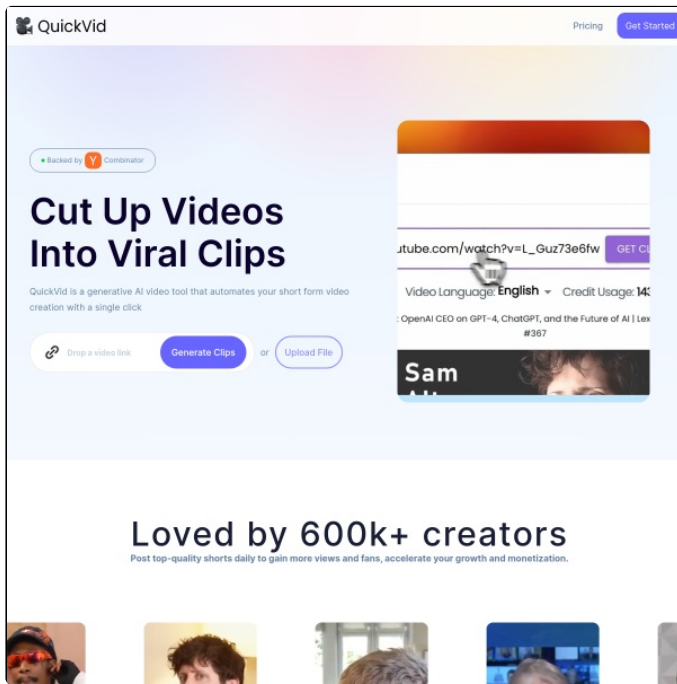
QuickVid

Pricing

Get Started

Backed by Y Combinator

Cut Up Videos Into Viral Clips

QuickVid is a generative AI video tool that automates your short form video creation with a single click

Drop a video link

Generate Clips

or

Upload File

utube.com/watch?v=L_Guz73e6fw

GET CL

Video Language: English

Credit Usage: 14

: OpenAI CEO on GPT-4, ChatGPT, and the Future of AI | Lex #367

Sam

Loved by 600k+ creators

Post top-quality shorts daily to gain more views and fans, accelerate your growth and monetization.